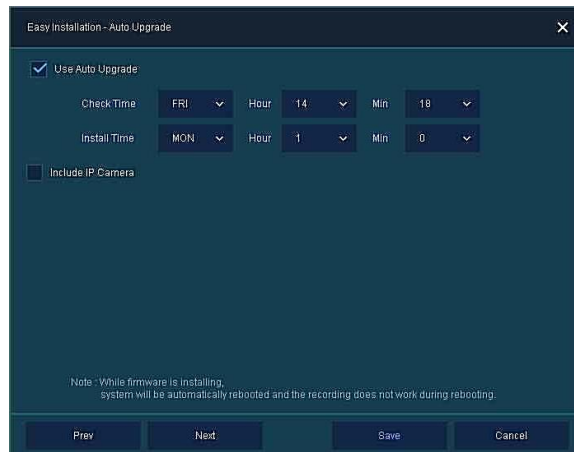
Easy Installation - Auto Upgrade

Use Auto Upgrade

Check Time FRI Hour 14 Min 18

Install Time MON Hour 1 Min 0

Include IP Camera

Note : While firmware is installing,
system will be automatically rebooted and the recording does not work during rebooting.

Prev Next Save Cancel